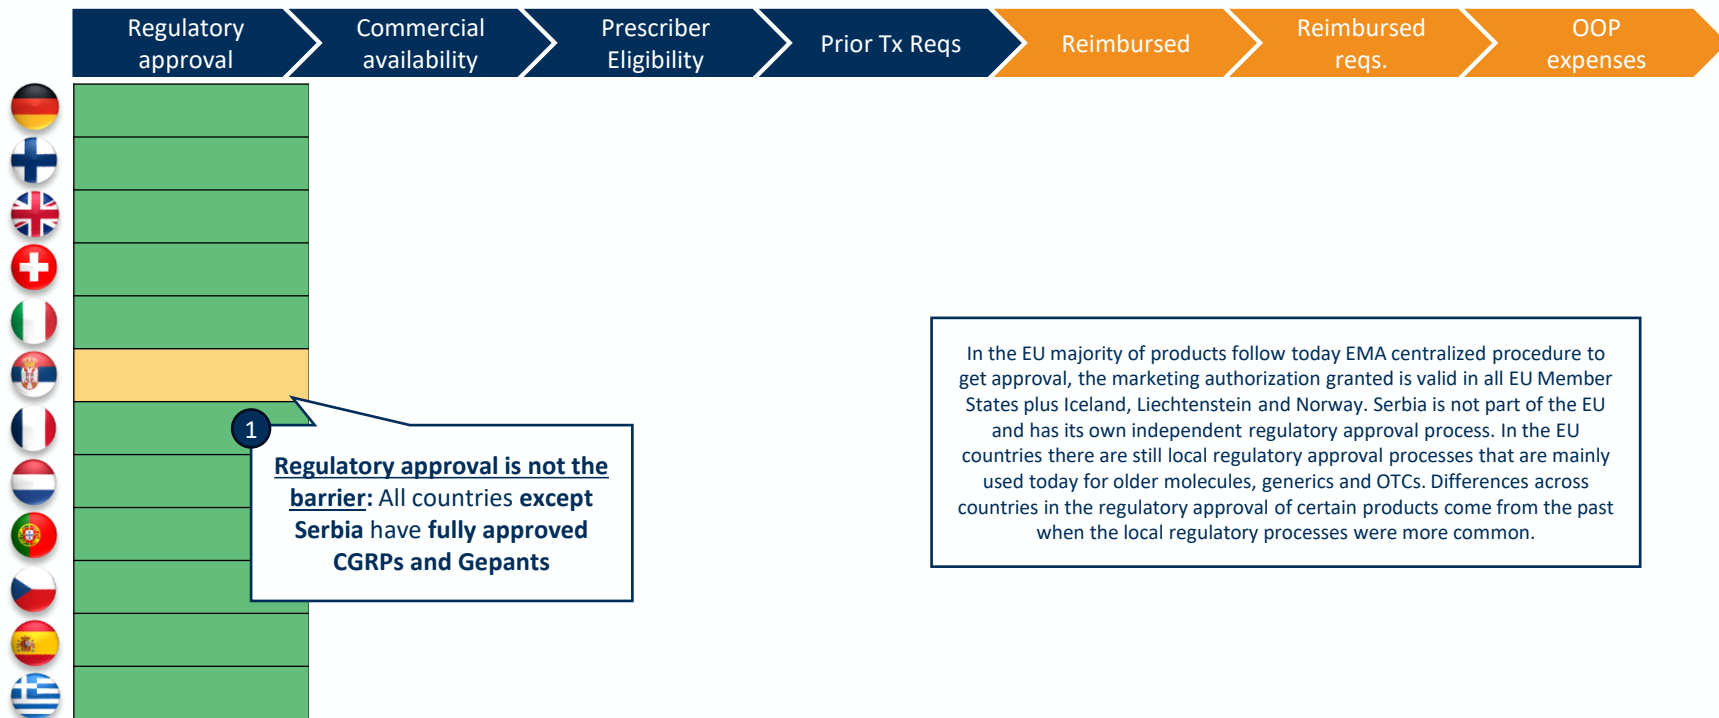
Regulatory approval

Commercial availability

Prescriber Eligibility

Prior Tx Reqs

Reimbursed

Reimbursed reqs.

OOP expenses

1

Regulatory approval is not the barrier: All countries except Serbia have fully approved CGRPs and Gepants

In the EU majority of products follow today EMA centralized procedure to get approval, the marketing authorization granted is valid in all EU Member States plus Iceland, Liechtenstein and Norway. Serbia is not part of the EU and has its own independent regulatory approval process. In the EU countries there are still local regulatory approval processes that are mainly used today for older molecules, generics and OTCs. Differences across countries in the regulatory approval of certain products come from the past when the local regulatory processes were more common.